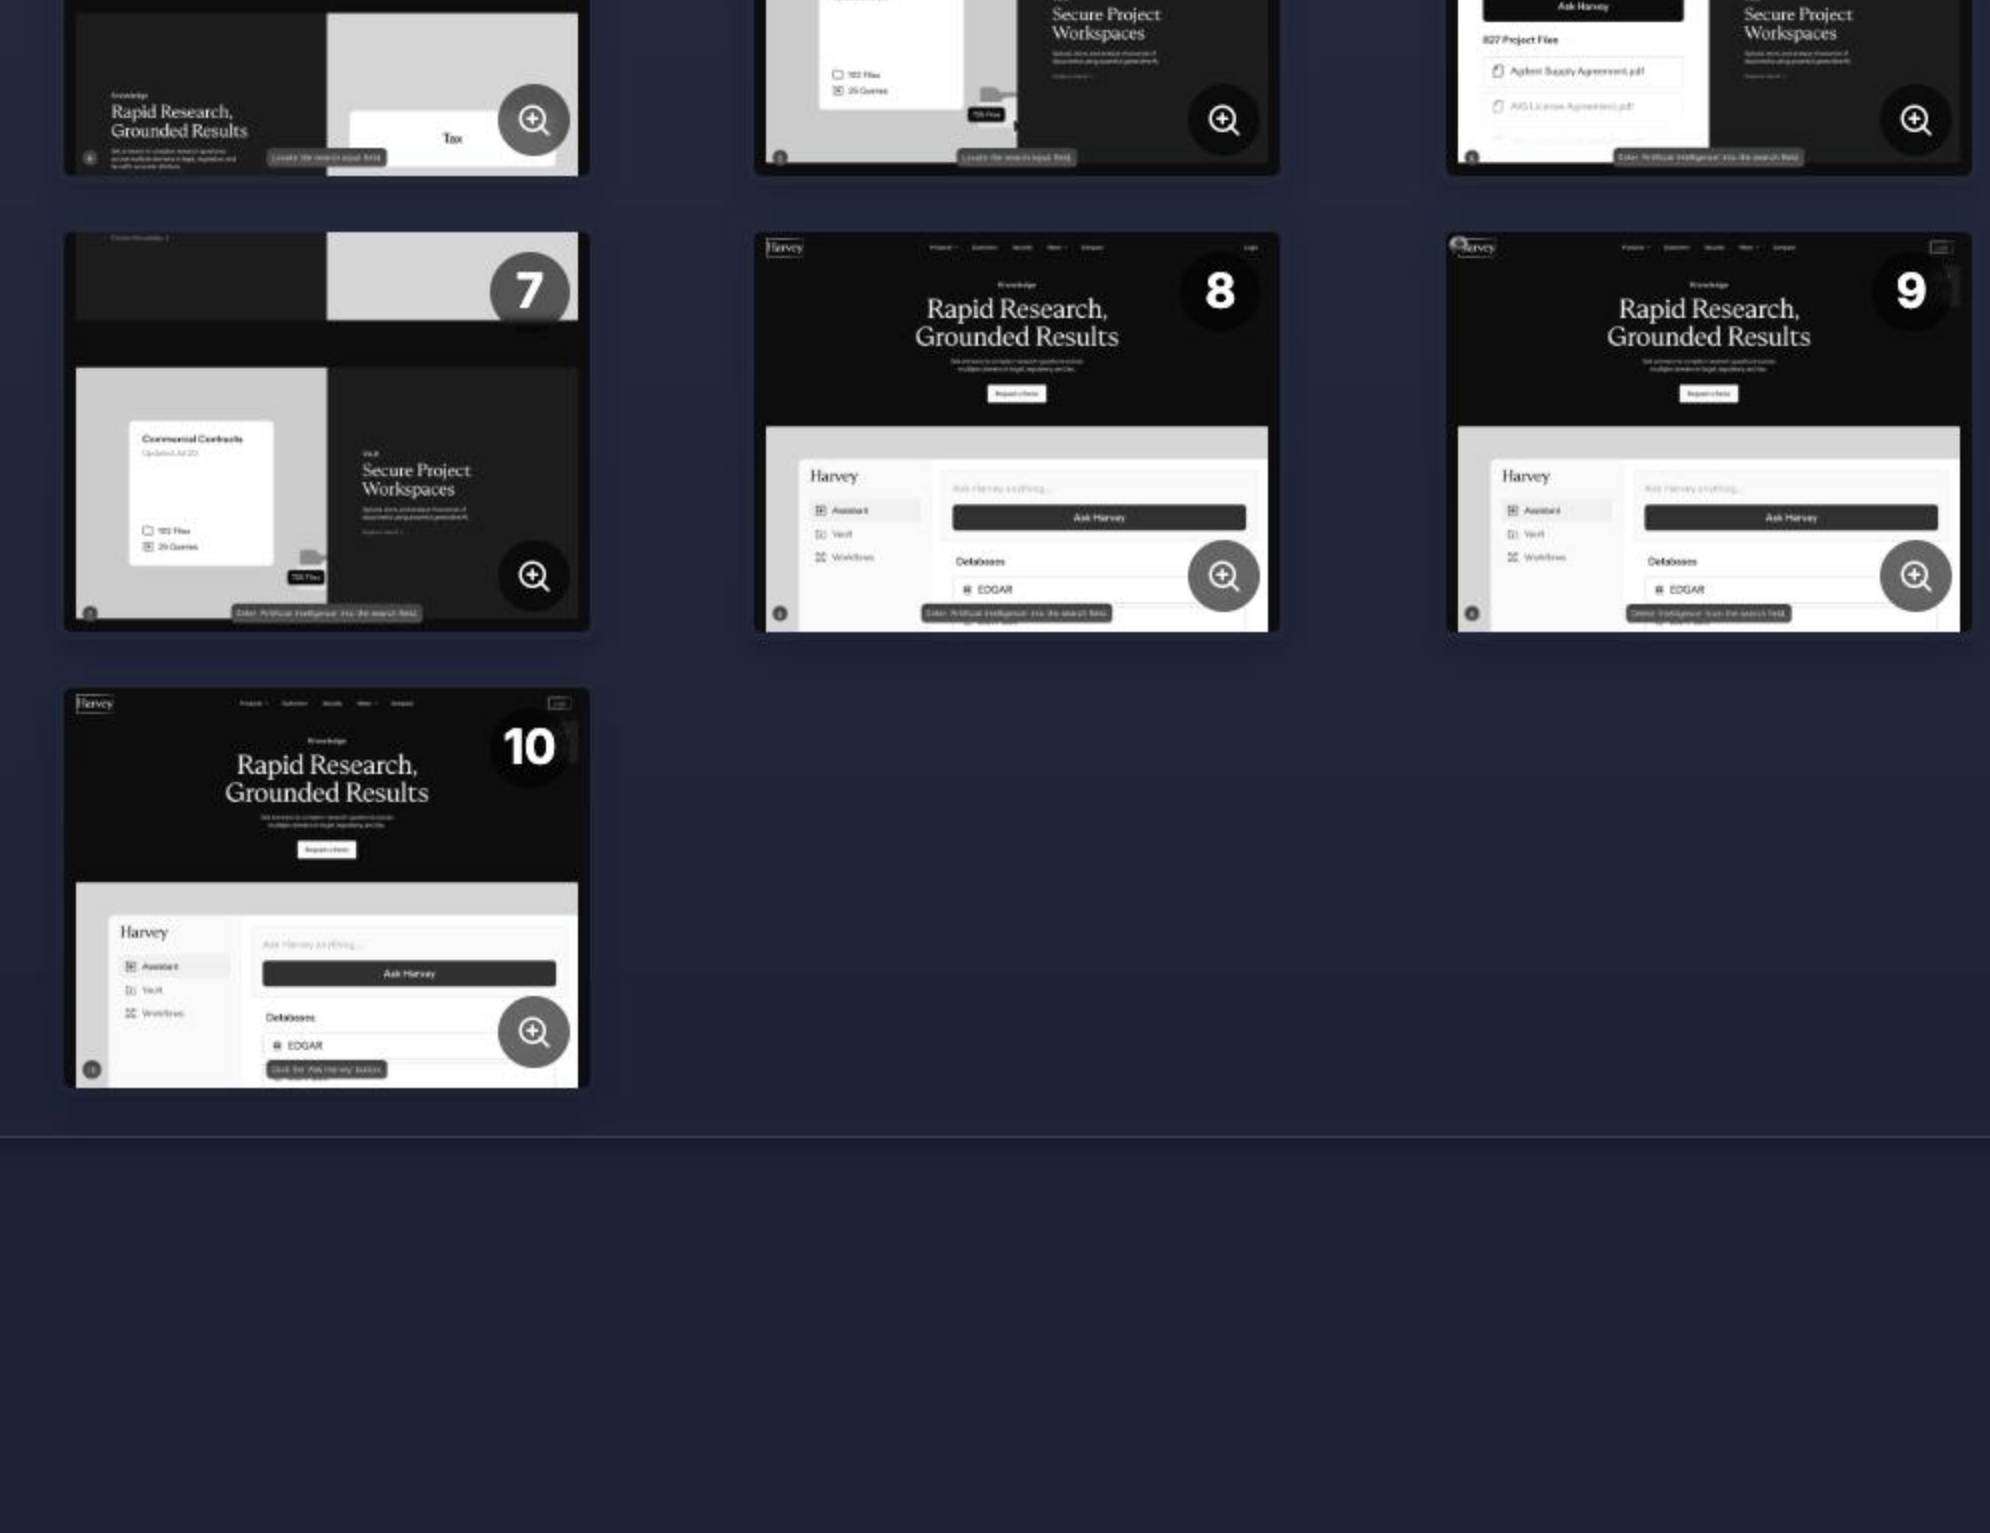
Knowledge
Rapid Research, Grounded Results
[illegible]
Locate the search input field
Tax

102 Files
29 Queries
726 Files
Secure Project Workspaces
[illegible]
Locate the search input field

Ask Harvey
827 Project Files
Agilent Supply Agreement.pdf
AIG License Agreement.pdf
Secure Project Workspaces
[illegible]
Enter 'Artificial Intelligence' into the search field

7
Commercial Contracts
Updated Jul 20
102 Files
29 Queries
726 Files
Vault
Secure Project Workspaces
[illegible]
Enter 'Artificial Intelligence' into the search field

Harvey
8
Knowledge
Rapid Research, Grounded Results
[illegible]
Request a Demo
Harvey
Assistant
Vault
Workflows
Ask Harvey anything...
Ask Harvey
Databases
EDGAR
Enter 'Artificial Intelligence' into the search field

Harvey
9
Knowledge
Rapid Research, Grounded Results
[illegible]
Request a Demo
Harvey
Assistant
Vault
Workflows
Ask Harvey anything...
Ask Harvey
Databases
EDGAR
Delete 'Intelligence' from the search field

Harvey
10
Knowledge
Rapid Research, Grounded Results
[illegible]
Request a Demo
Harvey
Assistant
Vault
Workflows
Ask Harvey anything...
Ask Harvey
Databases
EDGAR
Click the 'Ask Harvey' button